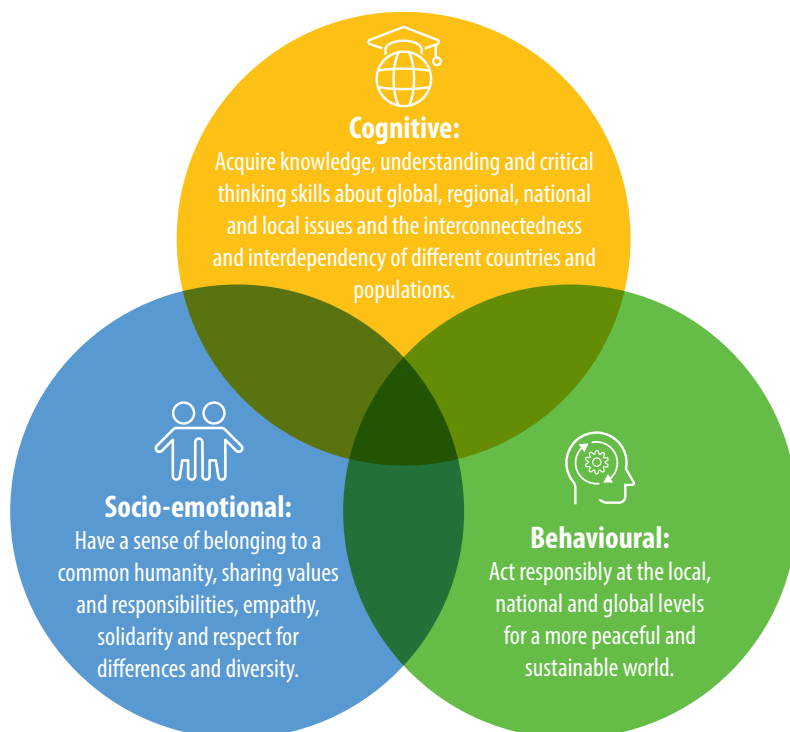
Cognitive:
Acquire knowledge, understanding and critical thinking skills about global, regional, national and local issues and the interconnectedness and interdependency of different countries and populations.

Socio-emotional:
Have a sense of belonging to a common humanity, sharing values and responsibilities, empathy, solidarity and respect for differences and diversity.

Behavioural:
Act responsibly at the local, national and global levels for a more peaceful and sustainable world.